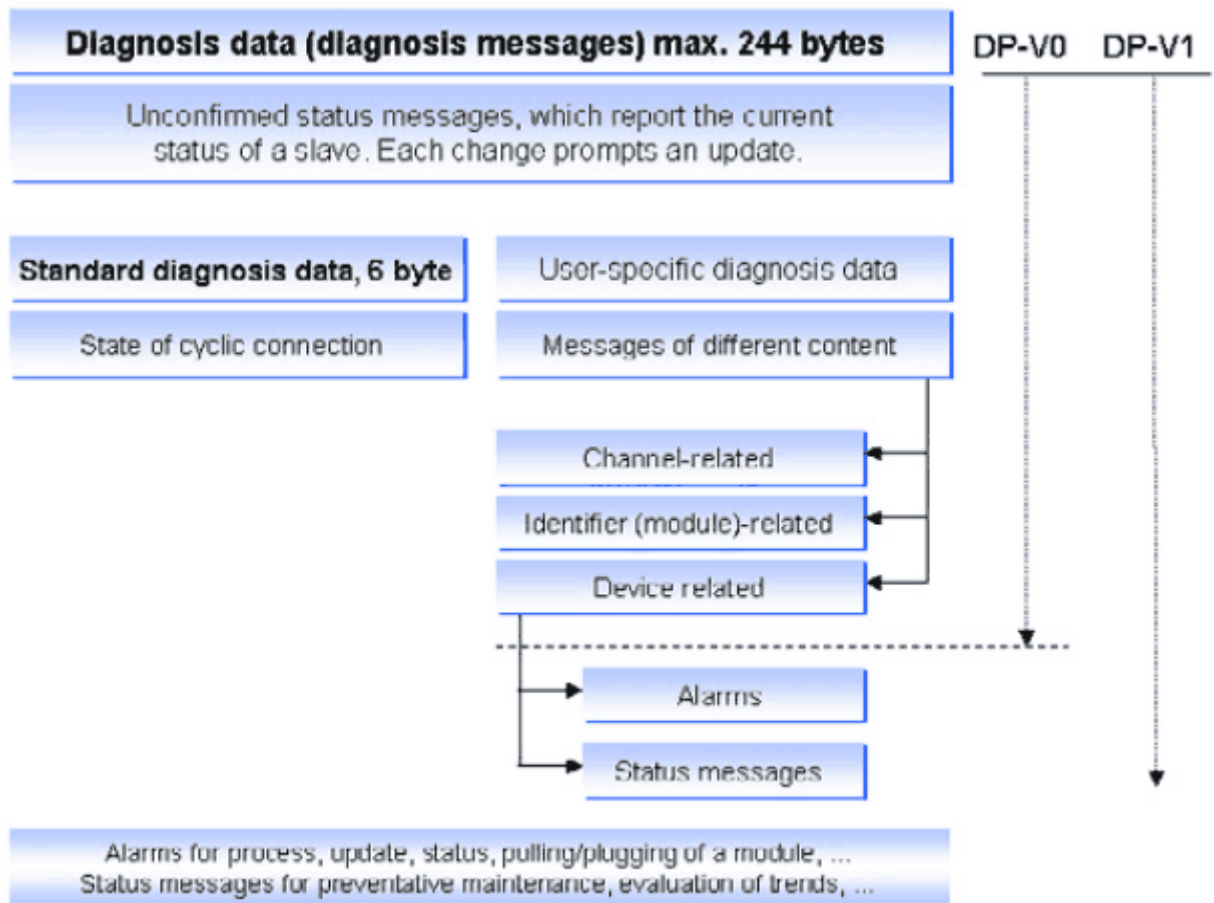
Diagnosis data (diagnosis messages) max. 244 bytes

DP-V0 DP-V1

Unconfirmed status messages, which report the current status of a slave. Each change prompts an update.

Standard diagnosis data, 6 byte

State of cyclic connection

User-specific diagnosis data

Messages of different content

Channel-related

Identifier (module)-related

Device related

Alarms

Status messages

Alarms for process, update, status, pulling/plugging of a module, ...
Status messages for preventative maintenance, evaluation of trends, ...